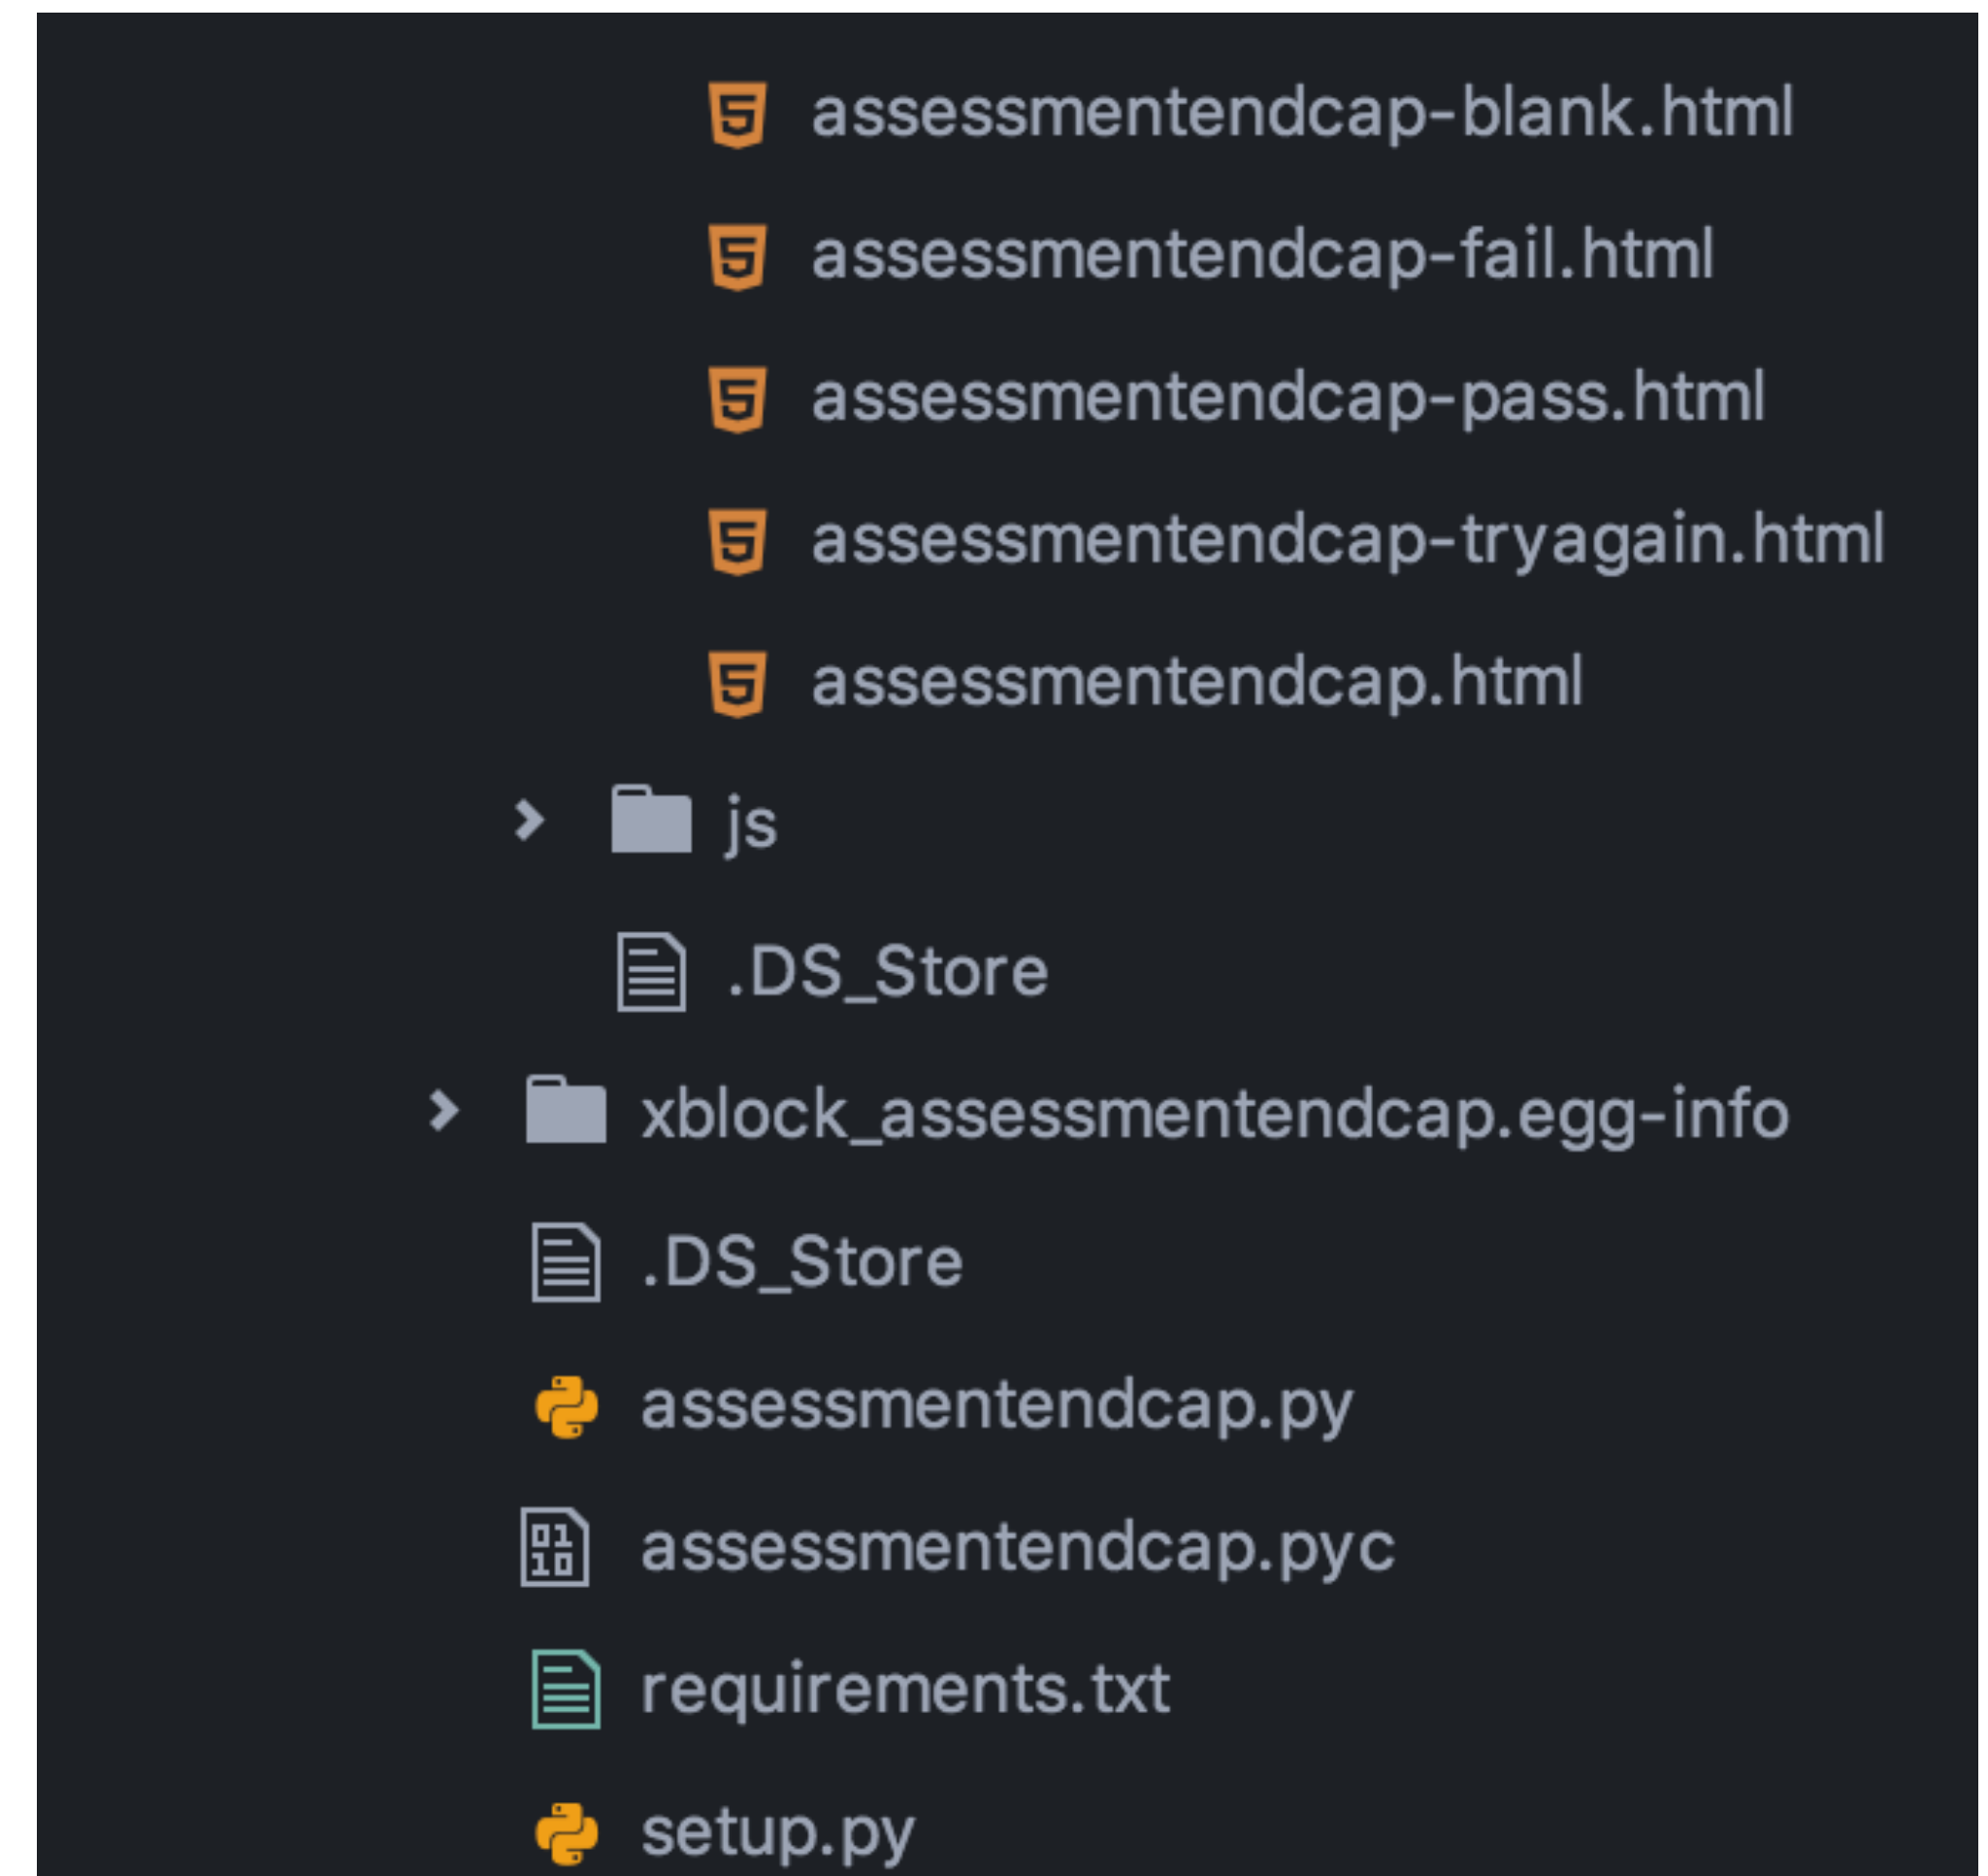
assessmentendcap-blank.html

assessmentendcap-fail.html

assessmentendcap-pass.html

assessmentendcap-tryagain.html

assessmentendcap.html

js

.DS_Store

xblock_assessmentendcap.egg-info

.DS_Store

assessmentendcap.py

assessmentendcap.pyc

requirements.txt

setup.py